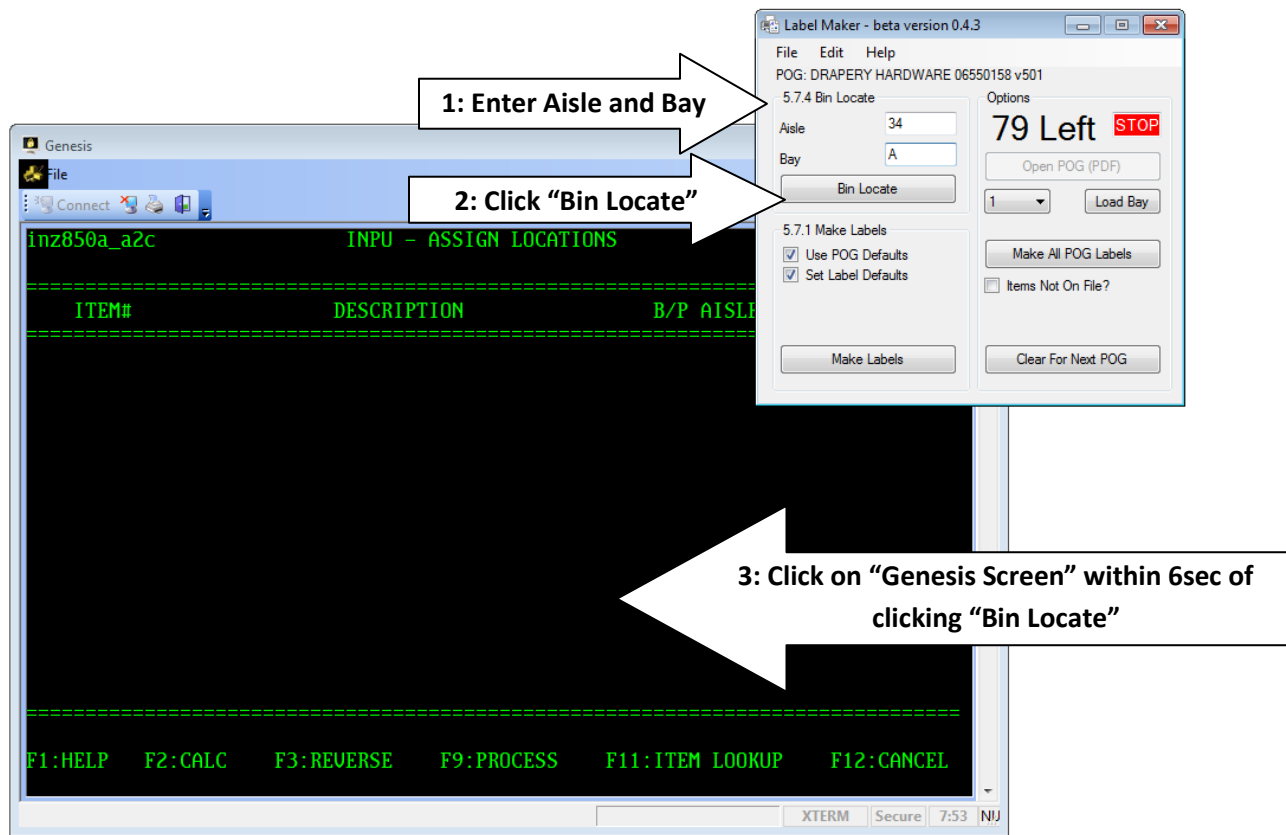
Label Maker - beta version 0.4.3

File Edit Help

POG: DRAPERY HARDWARE 06550158 v501

1: Enter Aisle and Bay

5.7.4 Bin Locate

Aisle 34

Bay A

Bin Locate

2: Click “Bin Locate”

5.7.1 Make Labels

Use POG Defaults

Set Label Defaults

Make Labels

Options

79 Left STOP

Open POG (PDF)

1

Load Bay

Make All POG Labels

Items Not On File?

Clear For Next POG

Genesis

File

Connect

inz850a_a2c INPU - ASSIGN LOCATIONS

ITEM# DESCRIPTION B/P AISLE

3: Click on “Genesis Screen” within 6sec of clicking “Bin Locate”

F1:HELP F2:CALC F3:REVERSE F9:PROCESS F11:ITEM LOOKUP F12:CANCEL

XTERM Secure 7:53 NU